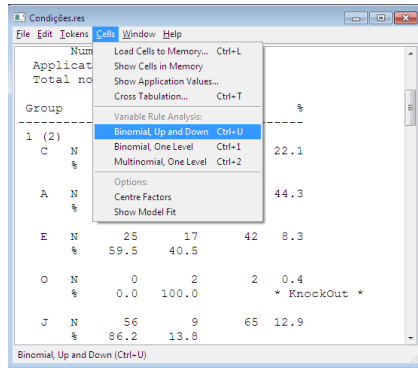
Condições.res

File Edit Tokens Cells Window Help

Num
Applicat
Total no

Group

1 (2)
C N
%

A N
%

E N 25 17 42 8.3
% 59.5 40.5

O N 0 2 2 0.4
% 0.0 100.0 * KnockOut *

J N 56 9 65 12.9
% 86.2 13.8

Load Cells to Memory... Ctrl+L
Show Cells in Memory
Show Application Values...
Cross Tabulation... Ctrl+T
Variable Rule Analysis:
Binomial, Up and Down Ctrl+U
Binomial, One Level Ctrl+1
Multinomial, One Level Ctrl+2
Options:
Centre Factors
Show Model Fit

%
22.1
44.3

Binomial, Up and Down (Ctrl+U)